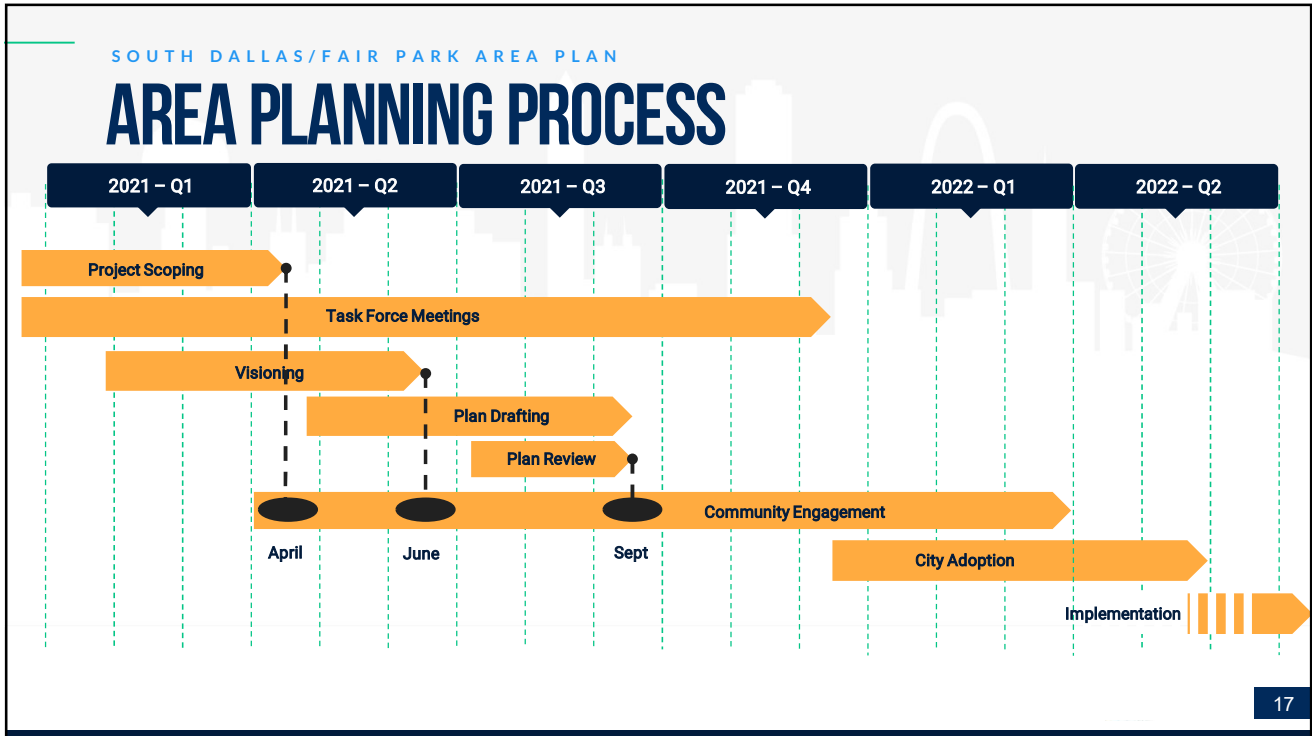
SOUTH DALLAS/FAIR PARK AREA PLAN

AREA PLANNING PROCESS

2021 – Q1
2021 – Q2
2021 – Q3
2021 – Q4
2022 – Q1
2022 – Q2

Project Scoping

Task Force Meetings

Visioning

Plan Drafting

Plan Review

Community Engagement

April
June
Sept

City Adoption

Implementation

17